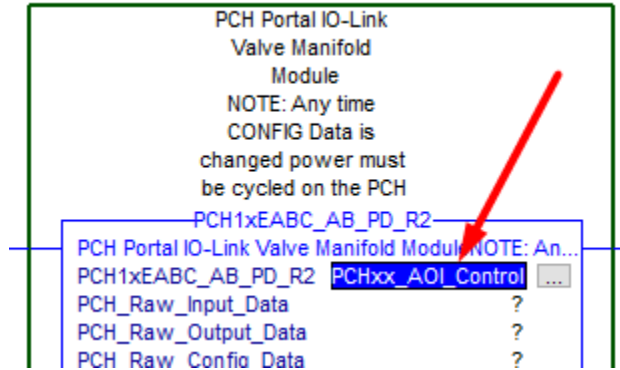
PCH Portal IO-Link Valve Manifold Module NOTE: Any time CONFIG Data is changed power must be cycled on the PCH

PCH1xEABC_AB_PD_R2

PCH Portal IO-Link Valve Manifold Module NOTE: An...

PCH1xEABC_AB_PD_R2 PCHxx_AOI_Control ...

PCH_Raw_Input_Data ?

PCH_Raw_Output_Data ?

PCH_Raw_Config_Data ?